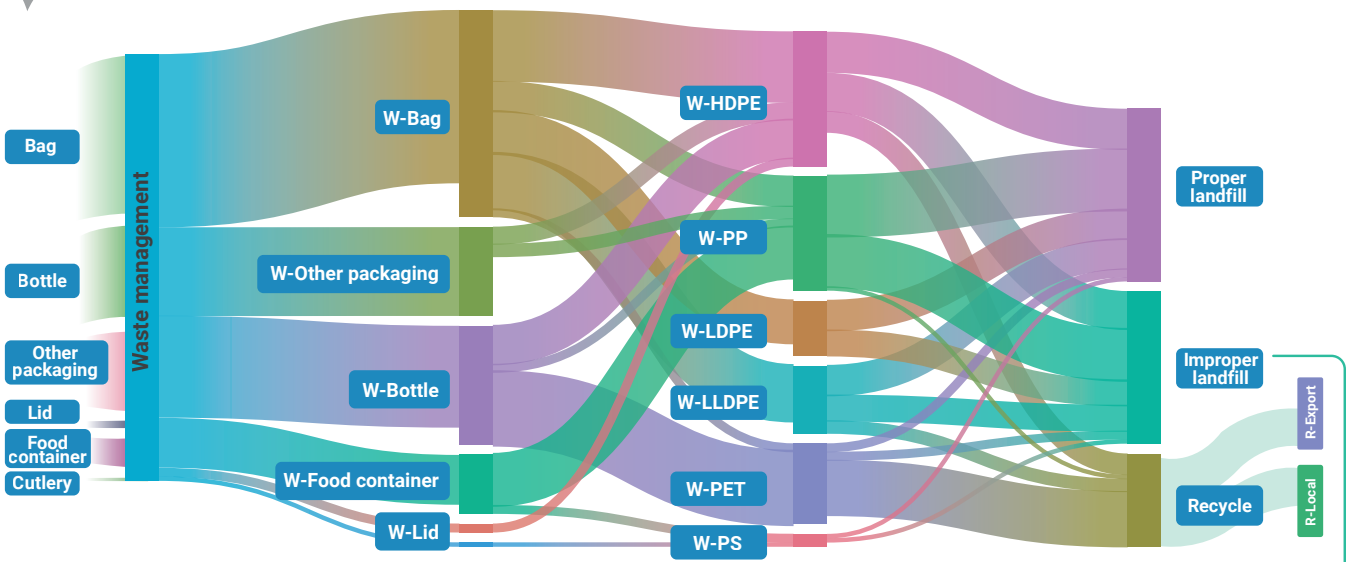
Bag

Bottle

Other packaging

Lid

Food container

Cutlery

Waste management

W-Bag

W-Other packaging

W-Bottle

W-Food container

W-Lid

W-HDPE

W-PP

W-LDPE

W-LLDPE

W-PET

W-PS

Proper landfill

Improper landfill

Recycle

R-Export

R-Local